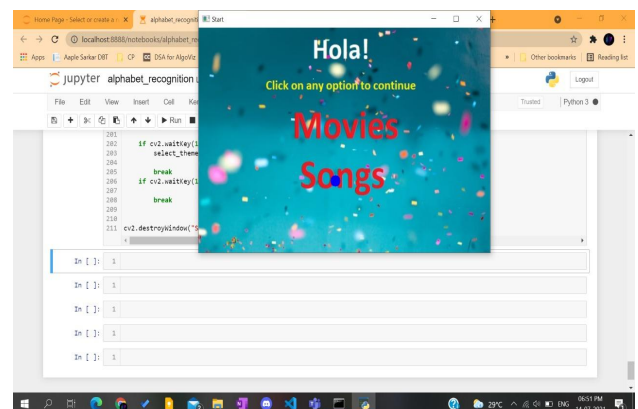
Home Page - Select or create a n ×
alphabet_recogniti ×
Start
localhost:8888/notebooks/alphabet_re
Apps | Aapke Sarkar DBT | CP | DSA for AlgoViz
» | Other bookmarks | Reading list
jupyter alphabet_recognition
Logout
File Edit View Insert Cell Ke
Trusted | Python 3
Run

Hola!
Click on any option to continue
Movies
Songs

201
202 if cv2.waitKey(1
203 select_theme
204
205 break
206 if cv2.waitKey(1
207
208 break
209
210
211 cv2.destroyWindow("s

In [ ]: 1
In [ ]: 1
In [ ]: 1
In [ ]: 1
In [ ]: 1
In [ ]: 1

29°C ENG 06:51 PM 14-07-2021